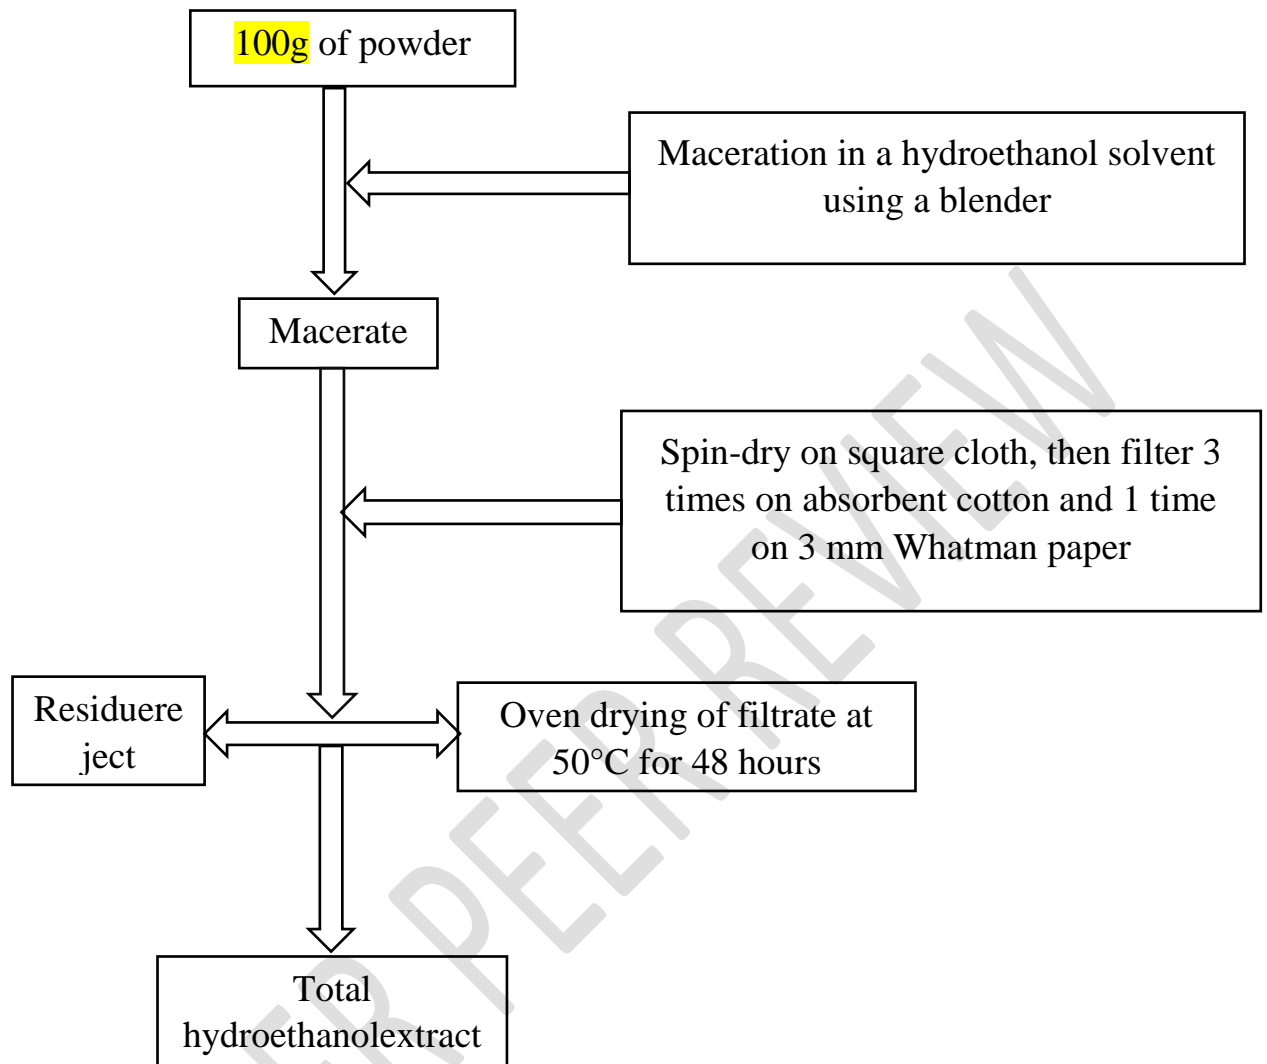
100g of powder

Maceration in a hydroethanol solvent using a blender

Macerate

Spin-dry on square cloth, then filter 3 times on absorbent cotton and 1 time on 3 mm Whatman paper

Residuere ject

Oven drying of filtrate at 50°C for 48 hours

Total hydroethanolextract

ER PEER REVIEW